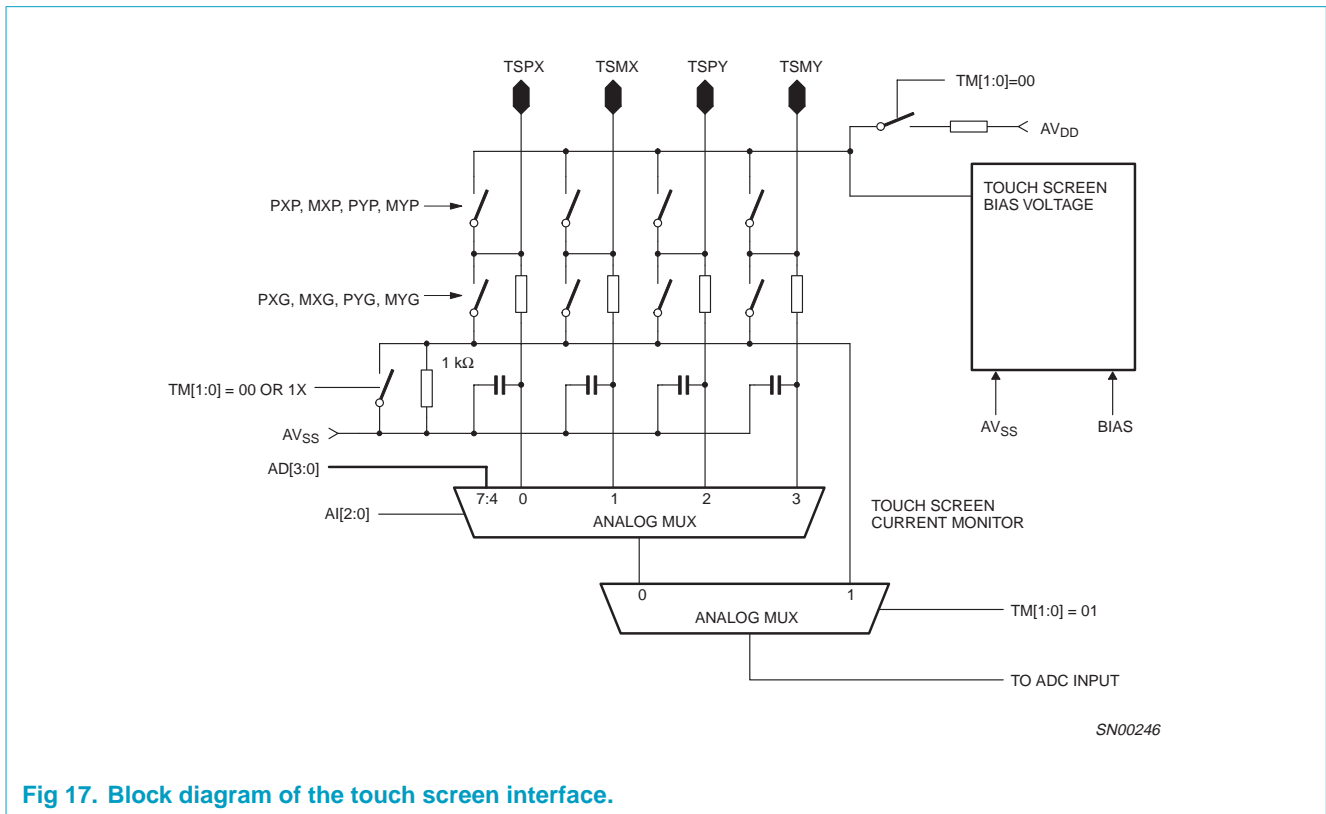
TSPX TSMX TSPY TSMY

TM[1:0]=00

$AV_{DD}$

TOUCH SCREEN BIAS VOLTAGE

PXP, MXP, PYP, MYP

PXG, MXG, PYG, MYG

1 kΩ

TM[1:0] = 00 OR 1X

$AV_{SS}$

$AV_{SS}$

BIAS

AD[3:0]

7:4 0 1 2 3

AI[2:0]

ANALOG MUX

TOUCH SCREEN CURRENT MONITOR

0 1

ANALOG MUX

TM[1:0] = 01

TO ADC INPUT

SN00246

Fig 17. Block diagram of the touch screen interface.